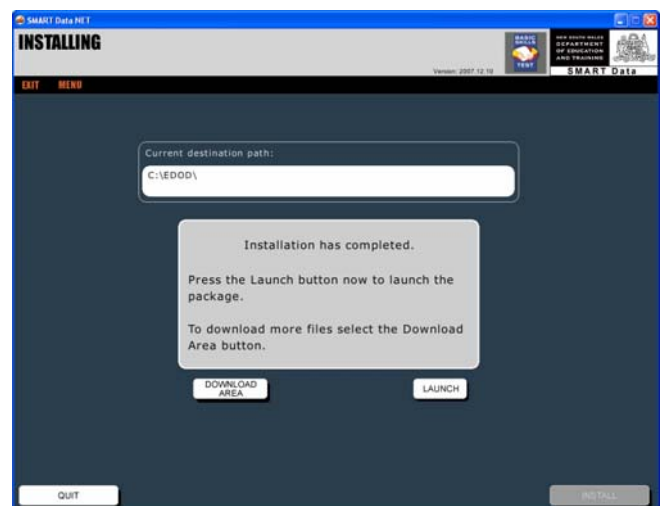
SMART Data NET

INSTALLING

Version: 2007.12.10

BASIC SKILLS TEST

NEW SOUTH WALES DEPARTMENT OF EDUCATION AND TRAINING

SMART Data

EXIT MENU

Current destination path:

C:\EDOD\

Installation has completed.

Press the Launch button now to launch the package.

To download more files select the Download Area button.

DOWNLOAD AREA

LAUNCH

QUIT

INSTALL